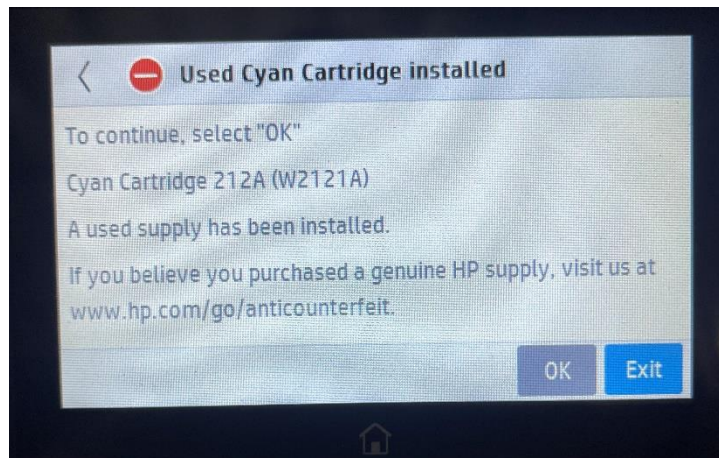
Used Cyan Cartridge installed

To continue, select "OK"

Cyan Cartridge 212A (W2121A)

A used supply has been installed.

If you believe you purchased a genuine HP supply, visit us at www.hp.com/go/anticounterfeit.

OK

Exit